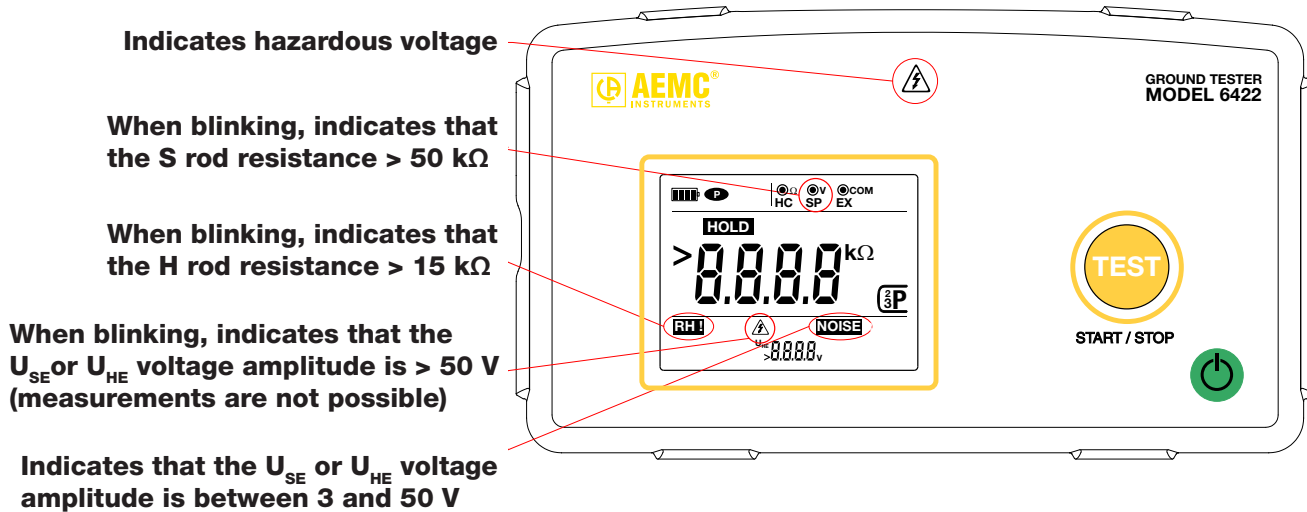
Indicates hazardous voltage

AEMC® INSTRUMENTS

GROUND TESTER
MODEL 6422

When blinking, indicates that the S rod resistance > 50 kΩ

P
Ω HC
V SP
COM EX

When blinking, indicates that the H rod resistance > 15 kΩ

HOLD
>8.8.8.8 kΩ
$\frac{2}{3}$P

When blinking, indicates that the $U_{SE}$or $U_{HE}$ voltage amplitude is > 50 V (measurements are not possible)

RH !
NOISE
$U_{HE}$
>8.8.8.8 V

TEST
START / STOP

Indicates that the $U_{SE}$ or $U_{HE}$ voltage amplitude is between 3 and 50 V